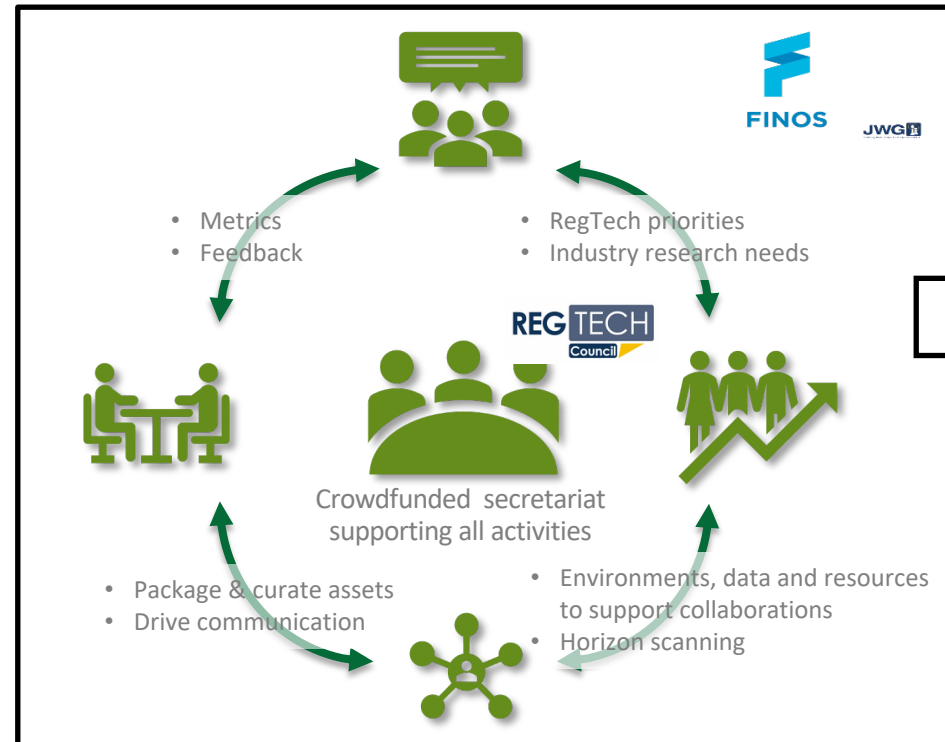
FINOS

JWG

• Metrics
• Feedback

• RegTech priorities
• Industry research needs

REG TECH Council

Crowdfunded secretariat supporting all activities

• Package & curate assets
• Drive communication

• Environments, data and resources to support collaborations
• Horizon scanning